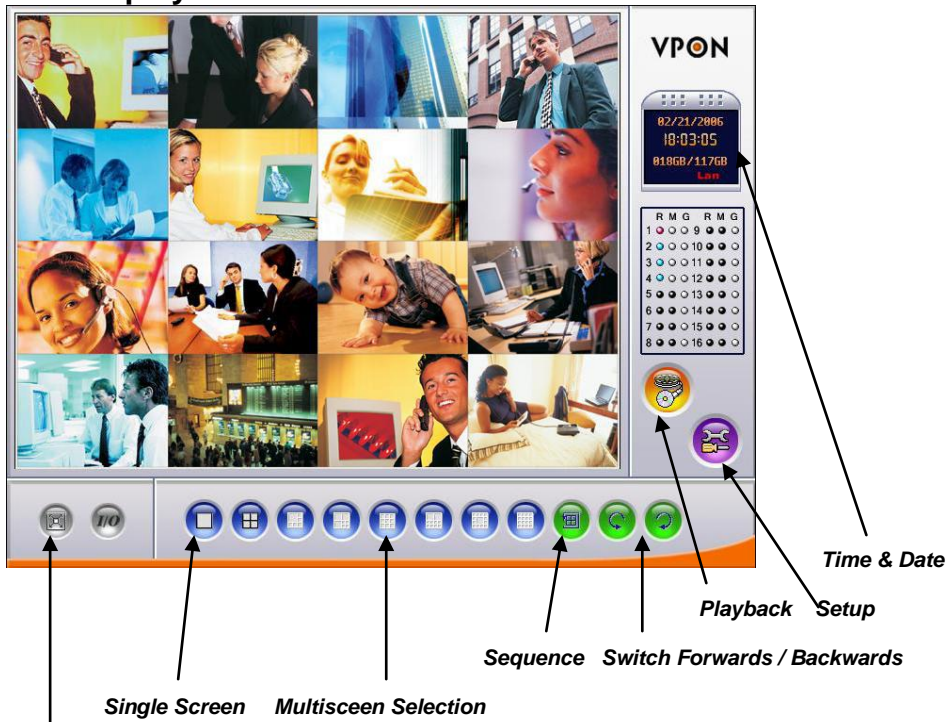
VPON

02/21/2006
18:03:05
018GB/117GB
Lan

| | R | M | G | | R | M | G |
|---|---|---|---|---|---|---|---|
| 1 | | | | 9 | | | |
| 2 | | | | 10 | | | |
| 3 | | | | 11 | | | |
| 4 | | | | 12 | | | |
| 5 | | | | 13 | | | |
| 6 | | | | 14 | | | |
| 7 | | | | 15 | | | |
| 8 | | | | 16 | | | |

I/O

Time & Date

Playback

Setup

Sequence

Switch Forwards / Backwards

Single Screen

Multisceen Selection